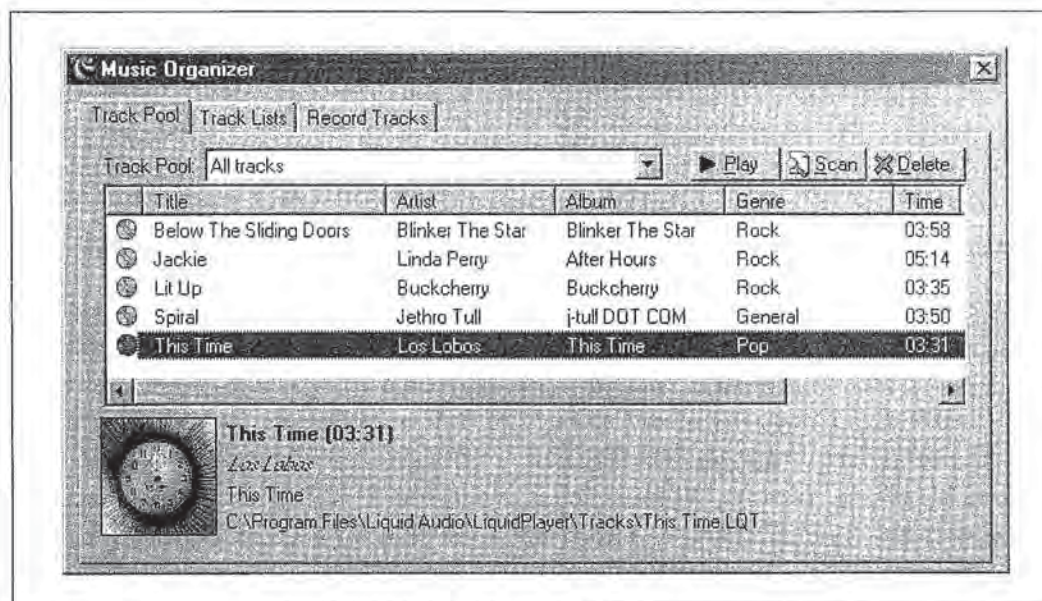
Music Organizer

Track Pool | Track Lists | Record Tracks

Track Pool: All tracks

Play | Scan | Delete

| Title | Artist | Album | Genre | Time |
|---|---|---|---|---|
| Below The Sliding Doors | Blinker The Star | Blinker The Star | Rock | 03:58 |
| Jackie | Linda Perry | After Hours | Rock | 05:14 |
| Lit Up | Buckcherry | Buckcherry | Rock | 03:35 |
| Spiral | Jethro Tull | j-tull DOT COM | General | 03:50 |
| This Time | Los Lobos | This Time | Pop | 03:31 |

This Time (03:31)
Los Lobos
This Time
C:\Program Files\Liquid Audio\LiquidPlayer\Tracks\This Time.LQT